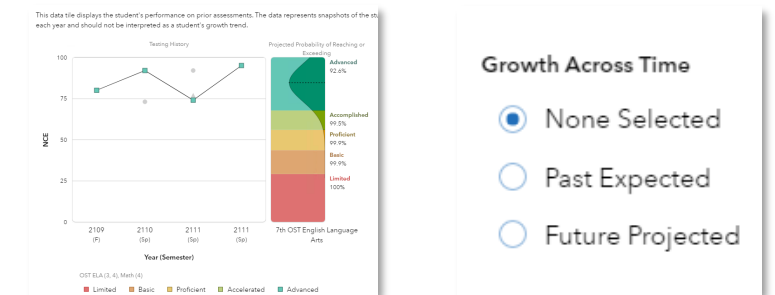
This data tile displays the student's performance on prior assessments. The data represents snapshots of the st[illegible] each year and should not be interpreted as a student's growth trend.

Testing History

Projected Probability of Reaching or Exceeding

100
75
50
25
0

NCE

2109 (F)
2110 (Sp)
2111 (Sp)
2111 (Sp)

Year (Semester)

Advanced 92.6%
Accomplished 99.5%
Proficient 99.9%
Basic 99.9%
Limited 100%

7th OST English Language Arts

OST ELA (3, 4), Math (4)

Limited
Basic
Proficient
Accelerated
Advanced

Growth Across Time

None Selected

Past Expected

Future Projected